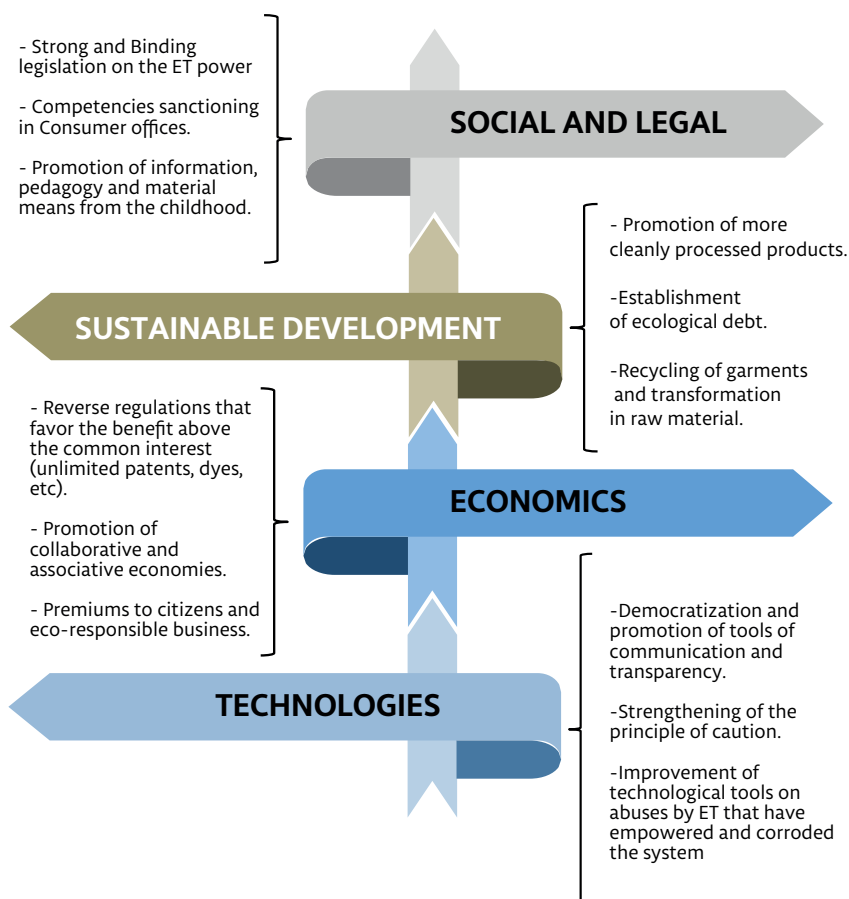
- Strong and Binding legislation on the ET power

- Competencies sanctioning in Consumer offices.

- Promotion of information, pedagogy and material means from the childhood.

SOCIAL AND LEGAL

- Promotion of more cleanly processed products.

-Establishment of ecological debt.

-Recycling of garments and transformation in raw material.

SUSTAINABLE DEVELOPMENT

- Reverse regulations that favor the benefit above the common interest (unlimited patents, dyes, etc).

- Promotion of collaborative and associative economies.

- Premiums to citizens and eco-responsible business.

ECONOMICS

-Democratization and promotion of tools of communication and transparency.

-Strengthening of the principle of caution.

-Improvement of technological tools on abuses by ET that have empowered and corroded the system

TECHNOLOGIES